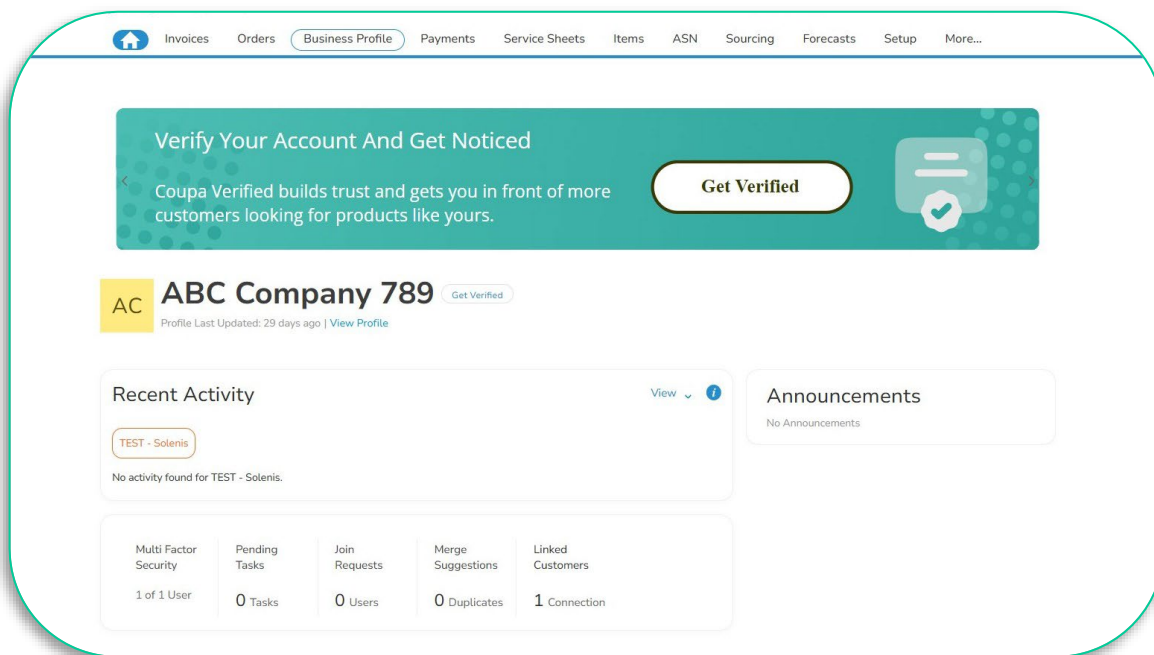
Invoices Orders Business Profile Payments Service Sheets Items ASN Sourcing Forecasts Setup More...

Verify Your Account And Get Noticed

Coupa Verified builds trust and gets you in front of more customers looking for products like yours.

Get Verified

AC ABC Company 789 Get Verified

Profile Last Updated: 29 days ago | View Profile

Recent Activity

View

TEST - Solenis

No activity found for TEST - Solenis.

Announcements

No Announcements

| Multi Factor Security | Pending Tasks | Join Requests | Merge Suggestions | Linked Customers |
|---|---|---|---|---|
| 1 of 1 User | 0 Tasks | 0 Users | 0 Duplicates | 1 Connection |